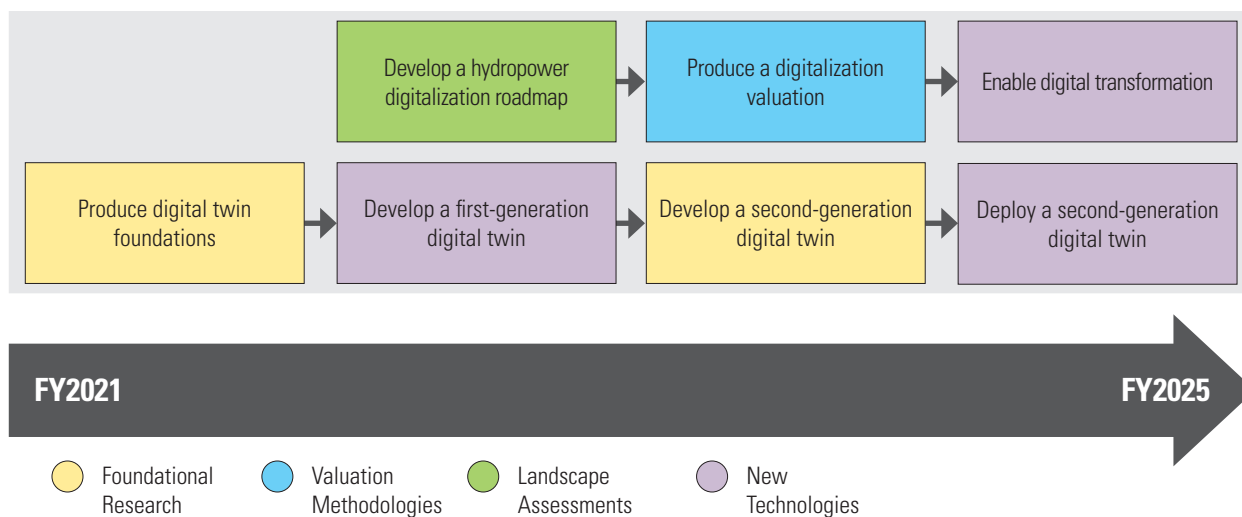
Develop a hydropower digitalization roadmap

Produce a digitalization valuation

Enable digital transformation

Produce digital twin foundations

Develop a first-generation digital twin

Develop a second-generation digital twin

Deploy a second-generation digital twin

FY2021

FY2025

Foundational Research

Valuation Methodologies

Landscape Assessments

New Technologies